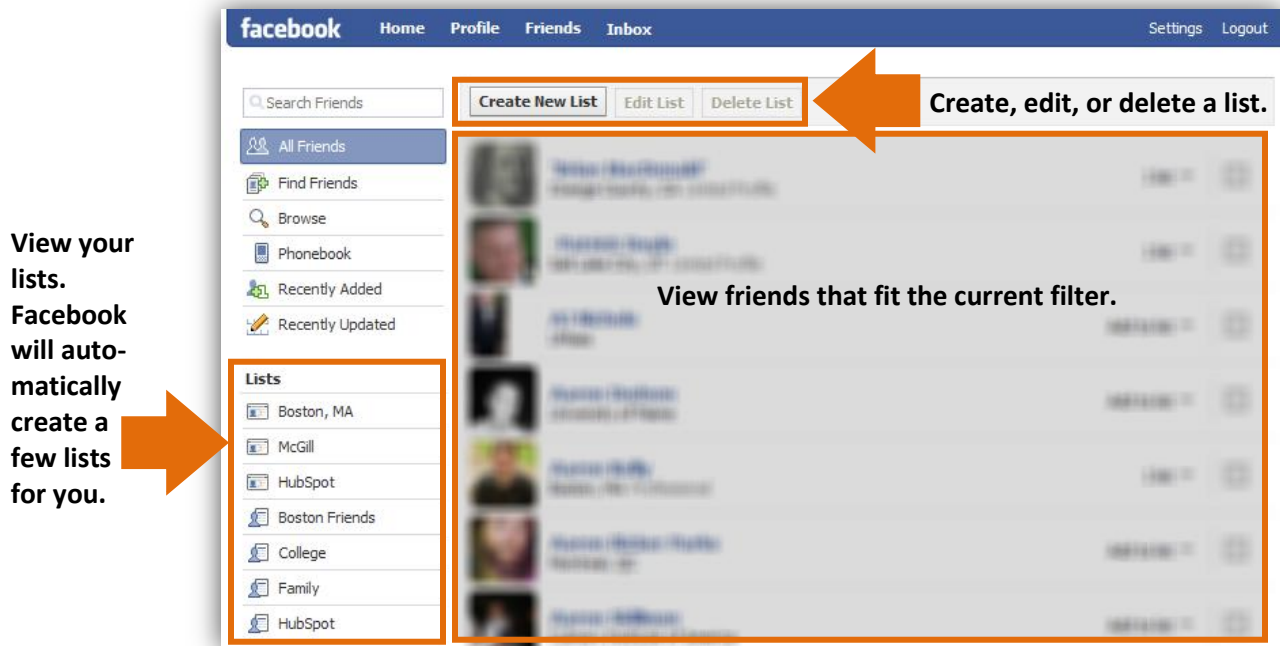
facebook Home Profile Friends Inbox Settings Logout

Search Friends

Create New List Edit List Delete List

Create, edit, or delete a list.

All Friends
Find Friends
Browse
Phonebook
Recently Added
Recently Updated

View your lists. Facebook will automatically create a few lists for you.

View friends that fit the current filter.

Lists
Boston, MA
McGill
HubSpot
Boston Friends
College
Family
HubSpot